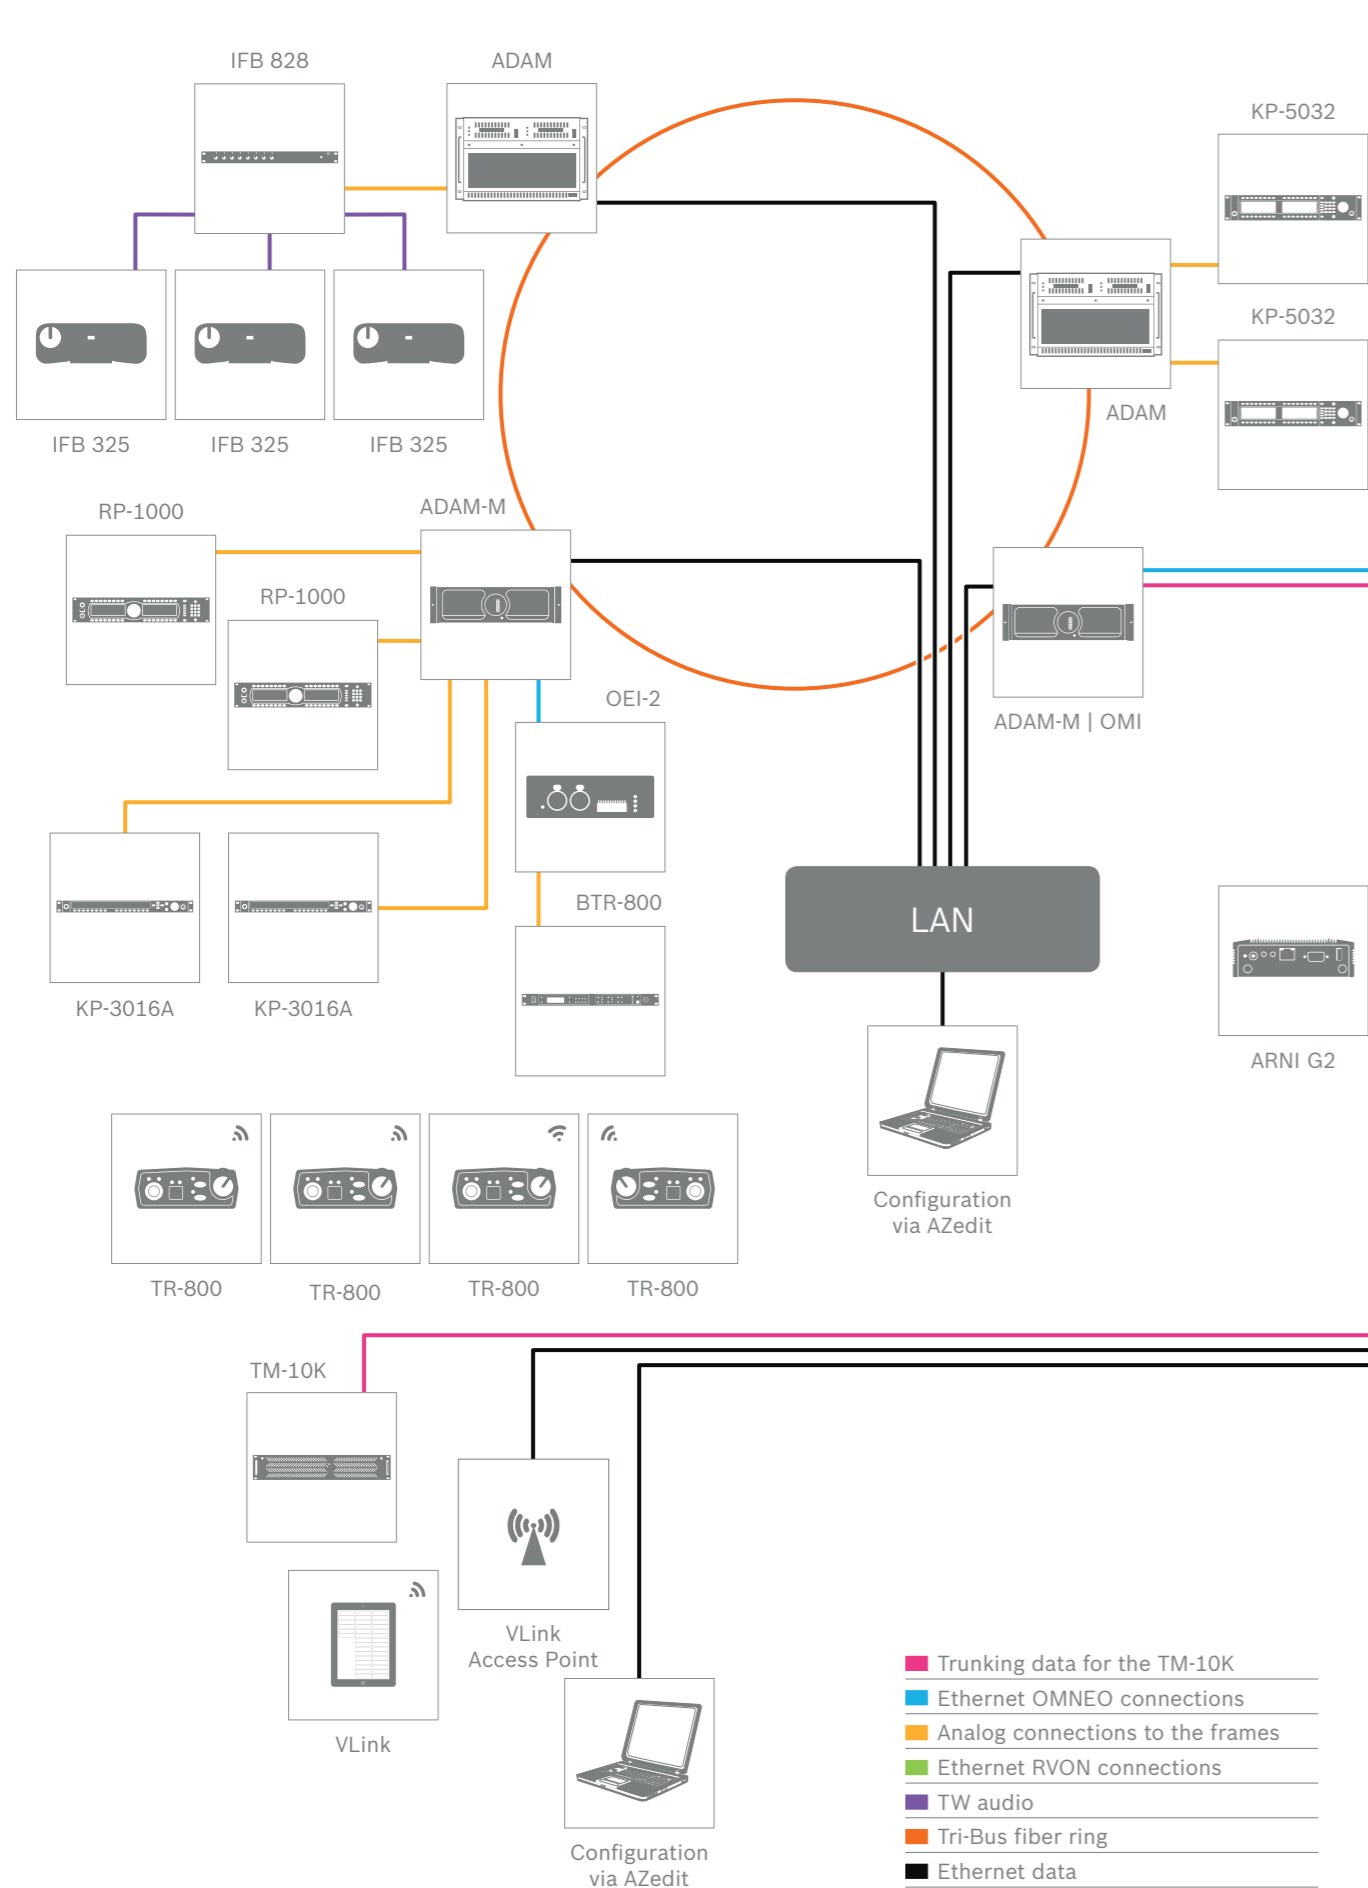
IFB 828

ADAM

KP-5032

IFB 325

IFB 325

IFB 325

KP-5032

ADAM

RP-1000

ADAM-M

RP-1000

OEI-2

ADAM-M | OMI

KP-3016A

KP-3016A

BTR-800

LAN

ARNI G2

Configuration via AZedit

TR-800

TR-800

TR-800

TR-800

TM-10K

VLink Access Point

VLink

Configuration via AZedit

Trunking data for the TM-10K
Ethernet OMNEO connections
Analog connections to the frames
Ethernet RVON connections
TW audio
Tri-Bus fiber ring
Ethernet data